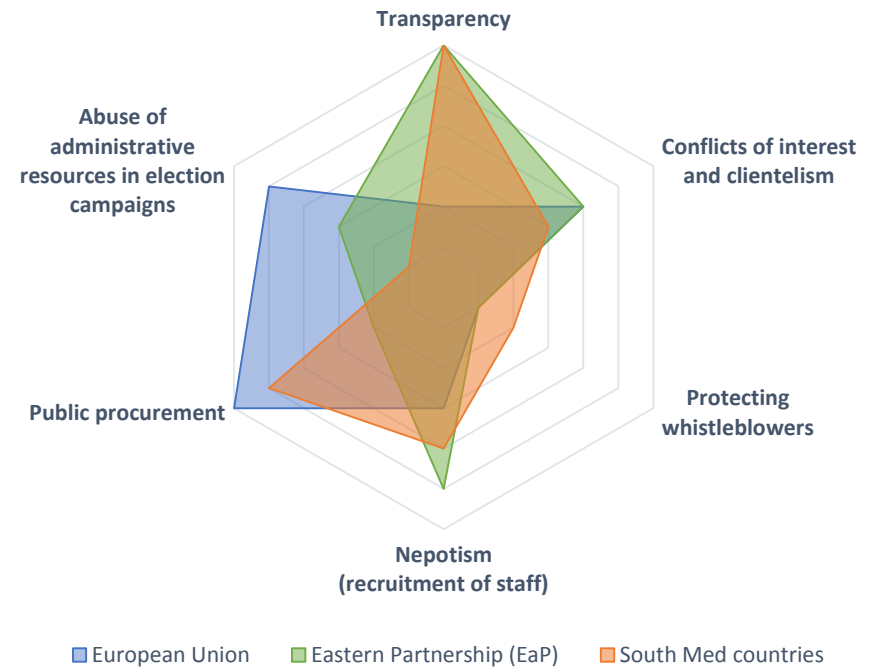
Transparency

Abuse of administrative resources in election campaigns

Conflicts of interest and clientelism

Public procurement

Protecting whistleblowers

Nepotism (recruitment of staff)

European Union
Eastern Partnership (EaP)
South Med countries